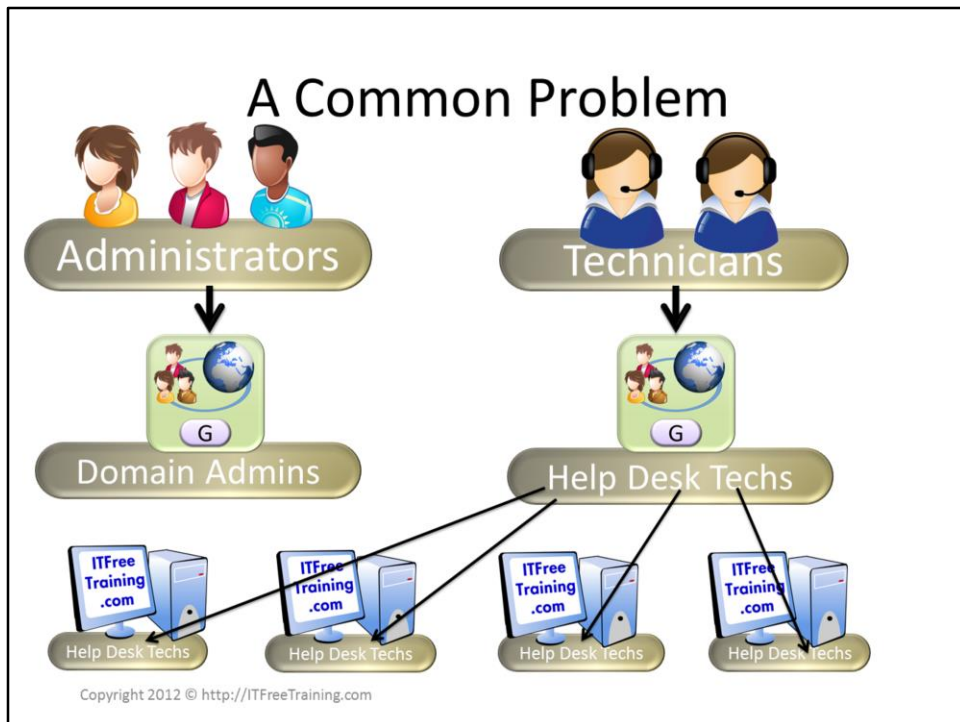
A Common Problem

Administrators

Technicians

G

Domain Admins

G

Help Desk Techs

ITFree Training .com

Help Desk Techs

ITFree Training .com

Help Desk Techs

ITFree Training .com

Help Desk Techs

ITFree Training .com

Help Desk Techs

Copyright 2012 © http://ITFreeTraining.com